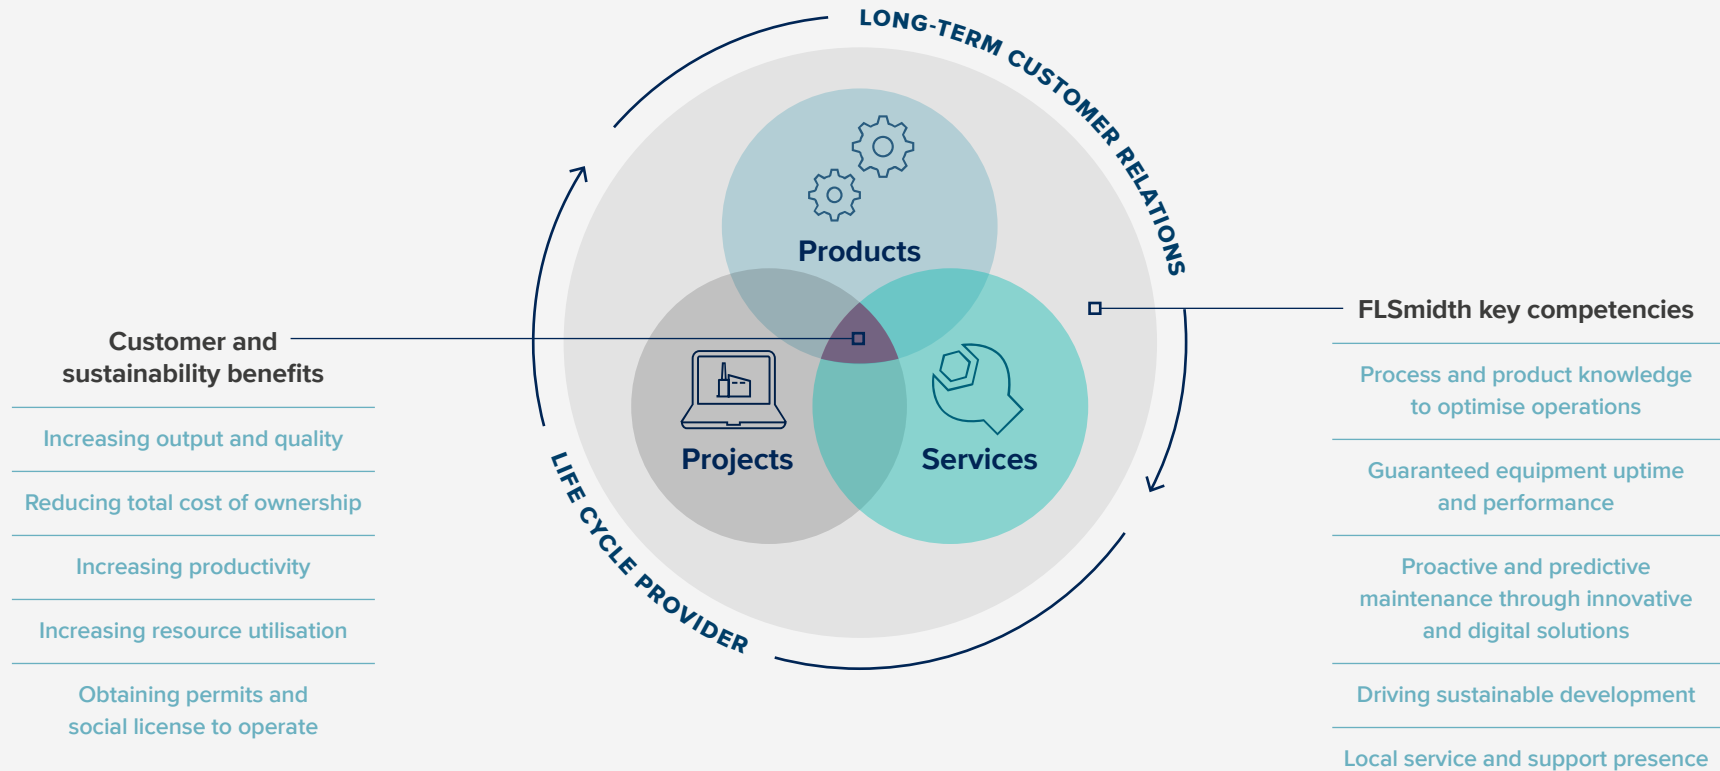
Customer and sustainability benefits

Increasing output and quality

Reducing total cost of ownership

Increasing productivity

Increasing resource utilisation

Obtaining permits and social license to operate

LONG-TERM CUSTOMER RELATIONS

Products

Projects

Services

LIFE CYCLE PROVIDER

FLSmidth key competencies

Process and product knowledge to optimise operations

Guaranteed equipment uptime and performance

Proactive and predictive maintenance through innovative and digital solutions

Driving sustainable development

Local service and support presence